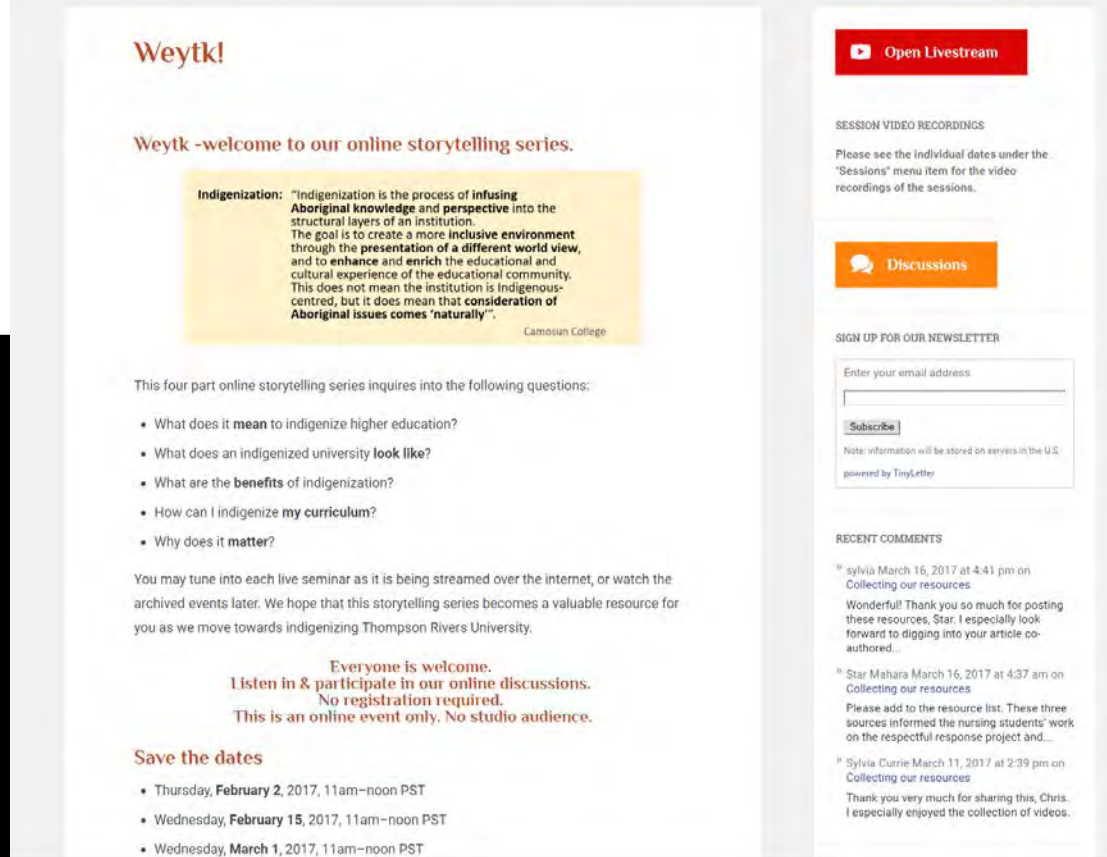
Weytk!

Weytk -welcome to our online storytelling series.

Indigenization: "Indigenization is the process of **infusing Aboriginal knowledge** and **perspective** into the structural layers of an institution. The goal is to create a more **inclusive environment** through the **presentation of a different world view**, and to **enhance** and **enrich** the educational and cultural experience of the educational community. This does not mean the institution is Indigenous-centred, but it does mean that **consideration of Aboriginal issues comes 'naturally'**".

Camosun College

This four part online storytelling series inquires into the following questions:

- What does it **mean** to indigenize higher education?
- What does an indigenized university **look like**?
- What are the **benefits** of indigenization?
- How can I indigenize **my curriculum**?
- Why does it **matter**?

You may tune into each live seminar as it is being streamed over the internet, or watch the archived events later. We hope that this storytelling series becomes a valuable resource for you as we move towards indigenizing Thompson Rivers University.

Everyone is welcome.
Listen in & participate in our online discussions.
No registration required.
This is an online event only. No studio audience.

Save the dates

- Thursday, **February 2**, 2017, 11am–noon PST
- Wednesday, **February 15**, 2017, 11am–noon PST
- Wednesday, **March 1**, 2017, 11am–noon PST

Open Livestream

SESSION VIDEO RECORDINGS

Please see the individual dates under the "Sessions" menu item for the video recordings of the sessions.

Discussions

SIGN UP FOR OUR NEWSLETTER

Enter your email address

Subscribe

Note: information will be stored on servers in the U.S.

powered by TinyLetter

RECENT COMMENTS

sylvia March 16, 2017 at 4:41 pm on Collecting our resources

Wonderful! Thank you so much for posting these resources, Star. I especially look forward to digging into your article co-authored...

Star Mahara March 16, 2017 at 4:37 am on Collecting our resources

Please add to the resource list. These three sources informed the nursing students' work on the respectful response project and...

Sylvia Currie March 11, 2017 at 2:39 pm on Collecting our resources

Thank you very much for sharing this, Chris. I especially enjoyed the collection of videos.